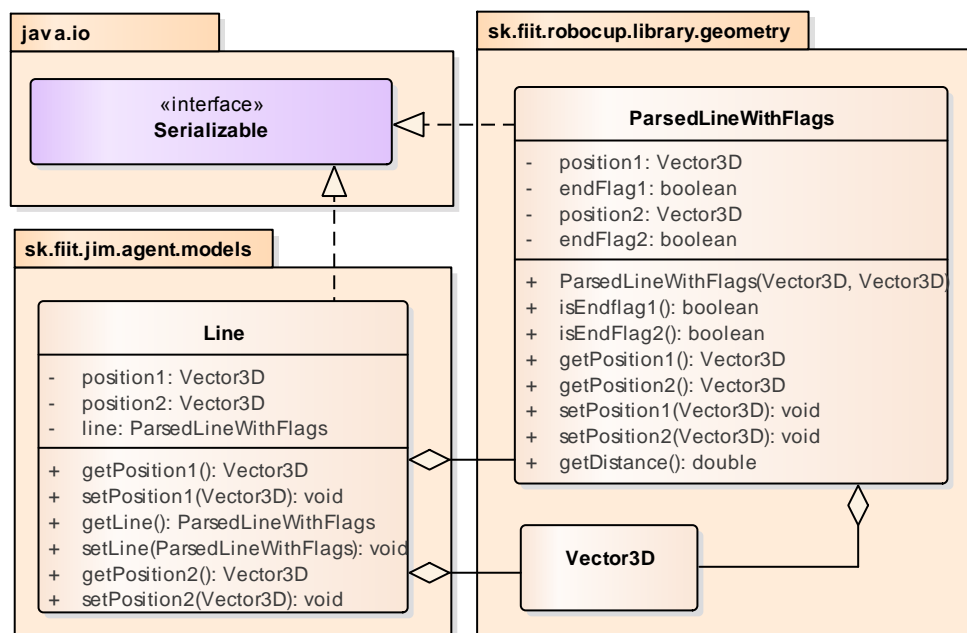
java.io

«interface»
Serializable

sk.fiit.robocup.library.geometry

ParsedLineWithFlags

- position1: Vector3D
- endFlag1: boolean
- position2: Vector3D
- endFlag2: boolean

+ ParsedLineWithFlags(Vector3D, Vector3D)
+ isEndflag1(): boolean
+ isEndFlag2(): boolean
+ getPosition1(): Vector3D
+ getPosition2(): Vector3D
+ setPosition1(Vector3D): void
+ setPosition2(Vector3D): void
+ getDistance(): double

sk.fiit.jim.agent.models

Line

- position1: Vector3D
- position2: Vector3D
- line: ParsedLineWithFlags

+ getPosition1(): Vector3D
+ setPosition1(Vector3D): void
+ getLine(): ParsedLineWithFlags
+ setLine(ParsedLineWithFlags): void
+ getPosition2(): Vector3D
+ setPosition2(Vector3D): void

Vector3D